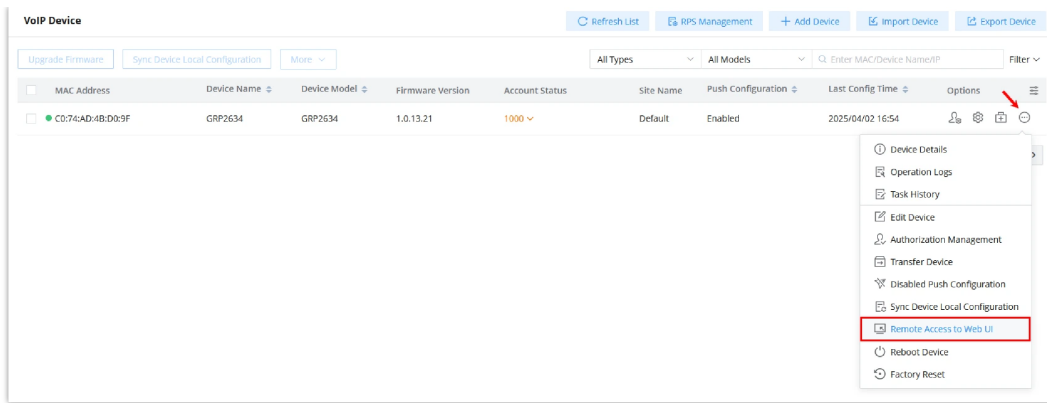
VoIP Device

Refresh List | RPS Management | + Add Device | Import Device | Export Device

Upgrade Firmware | Sync Device Local Configuration | More

All Types | All Models | Enter MAC/Device Name/IP | Filter

| MAC Address | Device Name | Device Model | Firmware Version | Account Status | Site Name | Push Configuration | Last Config Time | Options |
|---|---|---|---|---|---|---|---|---|
| C0:74:AD:4B:D0:9F | GRP2634 | GRP2634 | 1.0.13.21 | 1000 | Default | Enabled | 2025/04/02 16:54 | |

Device Details
Operation Logs
Task History
Edit Device
Authorization Management
Transfer Device
Disabled Push Configuration
Sync Device Local Configuration
Remote Access to Web UI
Reboot Device
Factory Reset